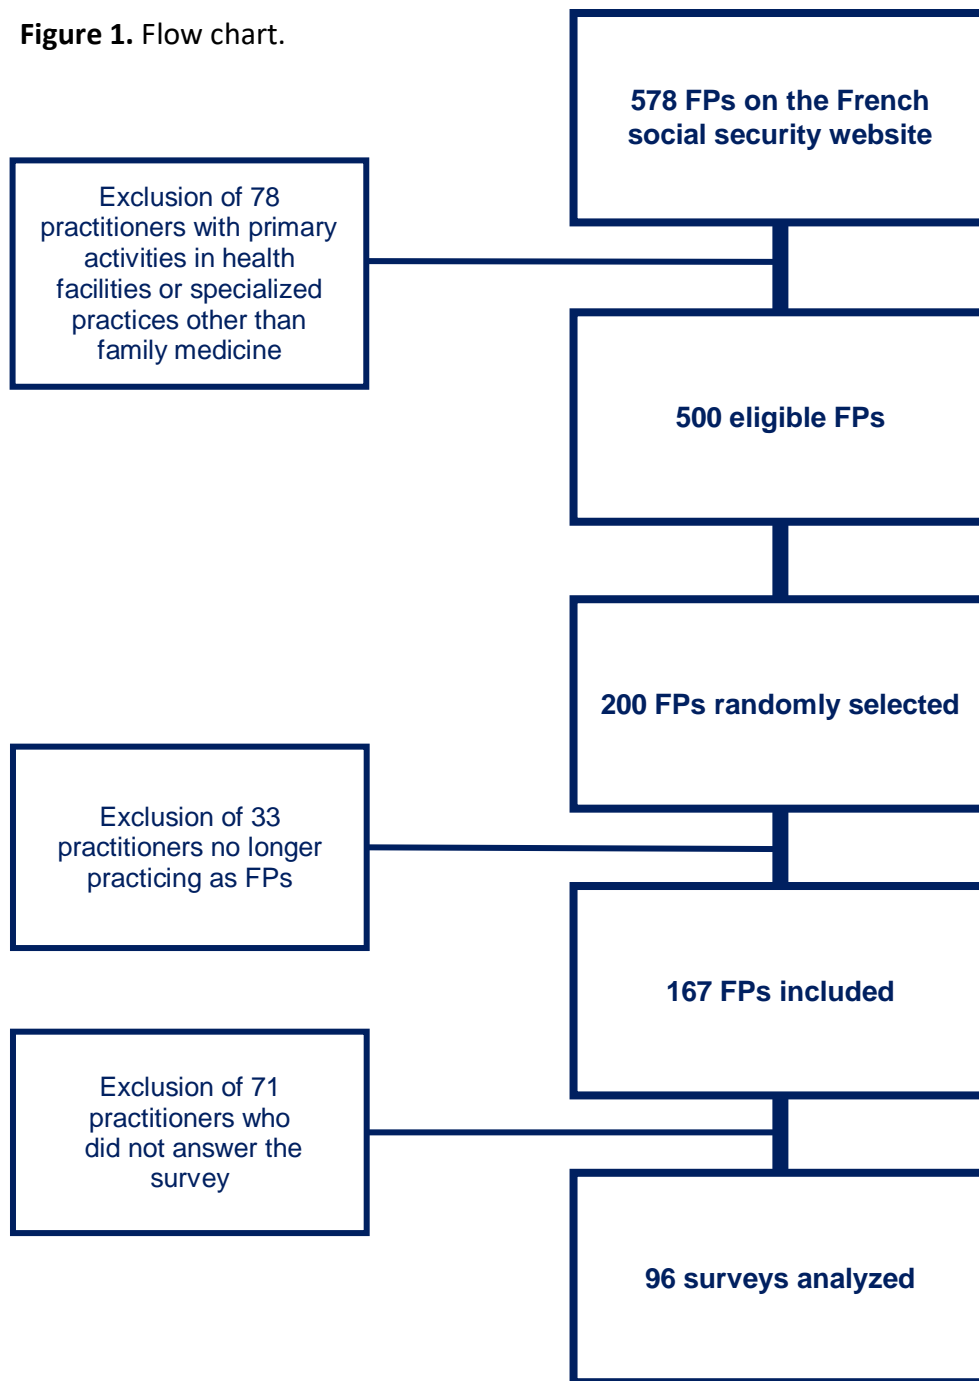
**Figure 1.** Flow chart.

578 FPs on the French social security website

Exclusion of 78 practitioners with primary activities in health facilities or specialized practices other than family medicine

500 eligible FPs

200 FPs randomly selected

Exclusion of 33 practitioners no longer practicing as FPs

167 FPs included

Exclusion of 71 practitioners who did not answer the survey

96 surveys analyzed